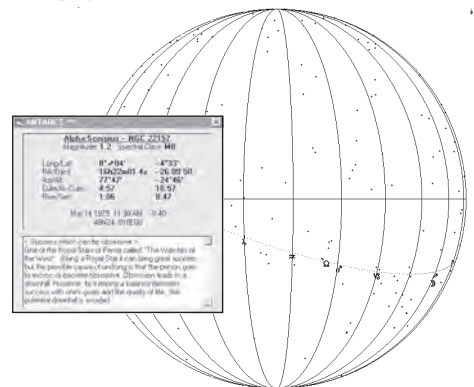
ANTARES

Alpha Scorpius - NGC 22157
Magnitude: 1.2 Spectral Class: M8

| Long/Lat | 8°♐04' | -4°33' |
|---|---|---|
| RA/Decl | 16h22m01.4s | -26 09 50 |
| Az/Alt | 77°47' | -24°46' |
| Culmin-Culm | 4:57 | 16:57 |
| Rise/Set | 1:06 | 8:47 |

Mar 14 1979 11:30 AM -1:40
48N24 89E00

- Success which can be obsessive -
One of the Royal Stars of Persia called "The Watcher of the West". Being a Royal Star it can bring great success but the possible caveat/condition is that the person give to excess or become obsessive. Obsession leads to a downfall. However, by keeping a balance between success with one's goals and the quality of life, this potential downfall is avoided.